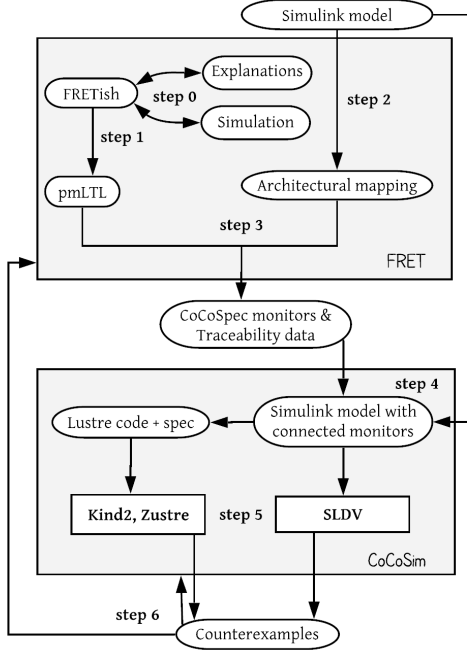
Simulink model

FRETish

Explanations

step 0

Simulation

step 1

step 2

pmLTL

Architectural mapping

step 3

FRET

CoCoSpec monitors & Traceability data

step 4

Lustre code + spec

Simulink model with connected monitors

Kind2, Zustre

step 5

SLDV

CoCoSim

step 6

Counterexamples